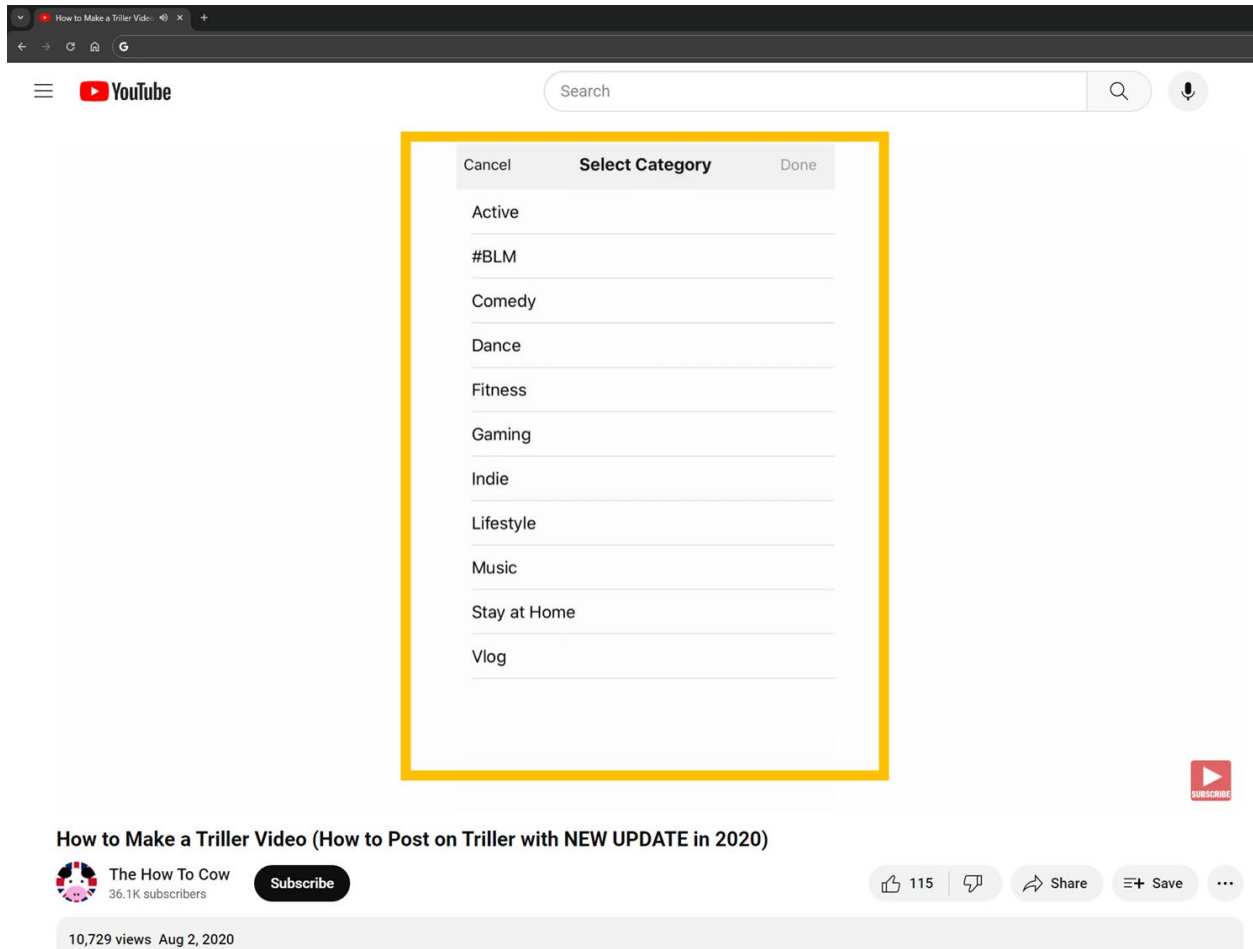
How to Make a Triller Video ×
+

YouTube

Search

Cancel Select Category Done

Active

#BLM

Comedy

Dance

Fitness

Gaming

Indie

Lifestyle

Music

Stay at Home

Vlog

SUBSCRIBE

How to Make a Triller Video (How to Post on Triller with NEW UPDATE in 2020)

The How To Cow
36.1K subscribers

Subscribe

115

Share

Save

10,729 views Aug 2, 2020